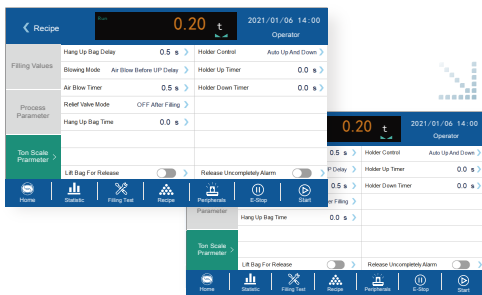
Recipe
0.20 t
2021/01/06 14:00
Operator

Filling Values
Process Parameter
Ton Scale Prarmeter

Hang Up Bag Delay 0.5 s
Blowing Mode Air Blow Before UP Delay
Air Blow Timer 0.5 s
Relief Valve Mode OFF After Filling
Hang Up Bag Time 0.0 s
Lift Bag For Release

Holder Control Auto Up And Down
Holder Up Timer 0.0 s
Holder Down Timer 0.0 s
Release Uncompletely Alarm

Home
Statistic
Filling Test
Recipe
Peripherals
E-Stop
Start

0.20 t
2021/01/06 14:00
Operator

0.5 s
UP Delay
0.5 s
er Filling
Parameter
Hang Up Bag Time 0.0 s
Ton Scale Prarmeter
Lift Bag For Release

Holder Control Auto Up And Down
Holder Up Timer 0.0 s
Holder Down Timer 0.0 s
Release Uncompletely Alarm

Home
Statistic
Filling Test
Recipe
Peripherals
E-Stop
Start